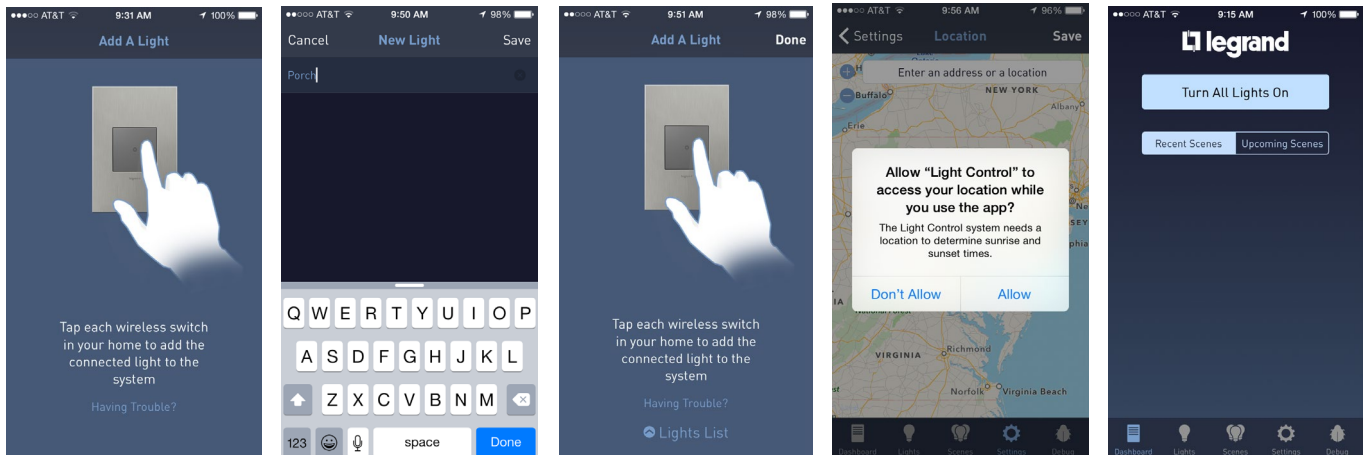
●●●○○ AT&T 9:31 AM 100%

Add A Light

Tap each wireless switch in your home to add the connected light to the system

Having Trouble?

●●○○○ AT&T 9:50 AM 98%

Cancel New Light Save

Porch

Q W E R T Y U I O P
A S D F G H J K L
Z X C V B N M
123 space Done

●●○○○ AT&T 9:51 AM 98%

Add A Light Done

Tap each wireless switch in your home to add the connected light to the system

Having Trouble?

Lights List

●●●○○ AT&T 9:56 AM 96%

Settings Location Save

Enter an address or a location

Buffalo
NEW YORK
Albany
Erie
SEY
phia
VIRGINIA
Richmond
Norfolk
Virginia Beach

Allow “Light Control” to access your location while you use the app?

The Light Control system needs a location to determine sunrise and sunset times.

Don't Allow Allow

Dashboard Lights Scenes Settings Debug

●●○○○ AT&T 9:15 AM 100%

legrand

Turn All Lights On

Recent Scenes Upcoming Scenes

Dashboard Lights Scenes Settings Debug